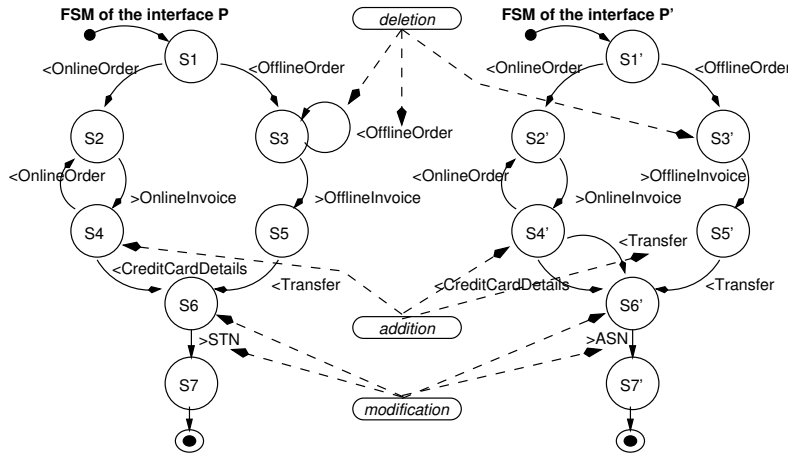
FSM of the interface P

deletion

FSM of the interface P'

S1

<OnlineOrder

<OfflineOrder

S2

S3

<OfflineOrder

<OnlineOrder

>OnlineInvoice

>OfflineInvoice

S4

S5

<CreditCardDetails

<Transfer

S6

>STN

S7

S1'

<OnlineOrder

<OfflineOrder

S2'

S3'

<OnlineOrder

>OfflineInvoice

>OnlineInvoice

S4'

<Transfer

S5'

<CreditCardDetails

<Transfer

S6'

>ASN

S7'

addition

modification